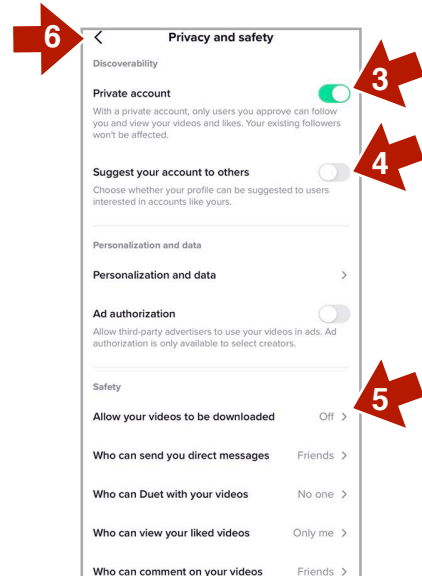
6

<

Privacy and safety

Discoverability

Private account

3

With a private account, only users you approve can follow you and view your videos and likes. Your existing followers won't be affected.

Suggest your account to others

4

Choose whether your profile can be suggested to users interested in accounts like yours.

Personalization and data

Personalization and data >

Ad authorization

Allow third-party advertisers to use your videos in ads. Ad authorization is only available to select creators.

Safety

5

Allow your videos to be downloaded Off >

Who can send you direct messages Friends >

Who can Duet with your videos No one >

Who can view your liked videos Only me >

Who can comment on your videos Friends >